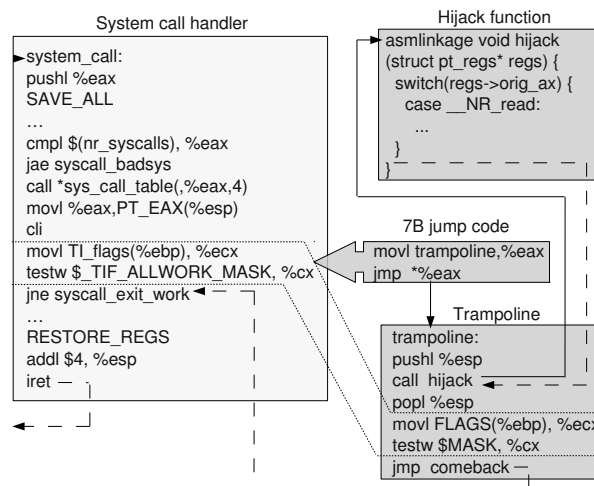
System call handler

system_call:
pushl %eax
SAVE_ALL
…
cmpl $(nr_syscalls), %eax
jae syscall_badsys
call *sys_call_table(,%eax,4)
movl %eax,PT_EAX(%esp)
cli
movl TI_flags(%ebp), %ecx
testw $_TIF_ALLWORK_MASK, %cx
jne syscall_exit_work
…
RESTORE_REGS
addl $4, %esp
iret

Hijack function

asmlinkage void hijack
(struct pt_regs* regs) {
switch(regs->orig_ax) {
case __NR_read:
...
}
}

7B jump code

movl trampoline,%eax
jmp *%eax

Trampoline

trampoline:
pushl %esp
call hijack
popl %esp
movl FLAGS(%ebp), %ecx
testw $MASK, %cx
jmp comeback